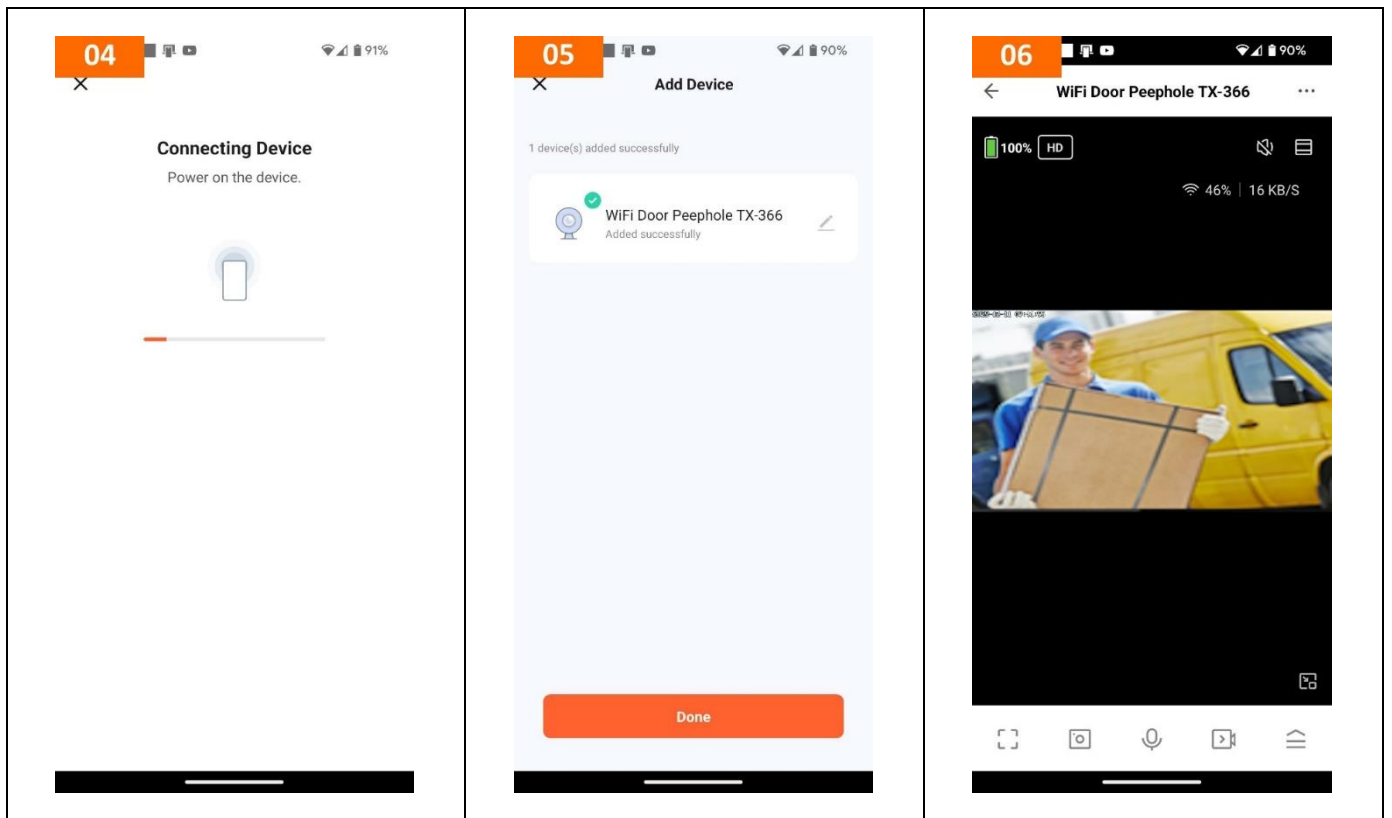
04

91%

Connecting Device

Power on the device.

05

90%

Add Device

1 device(s) added successfully

WiFi Door Peephole TX-366

Added successfully

Done

06

90%

WiFi Door Peephole TX-366

100% HD

46% | 16 KB/S

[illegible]